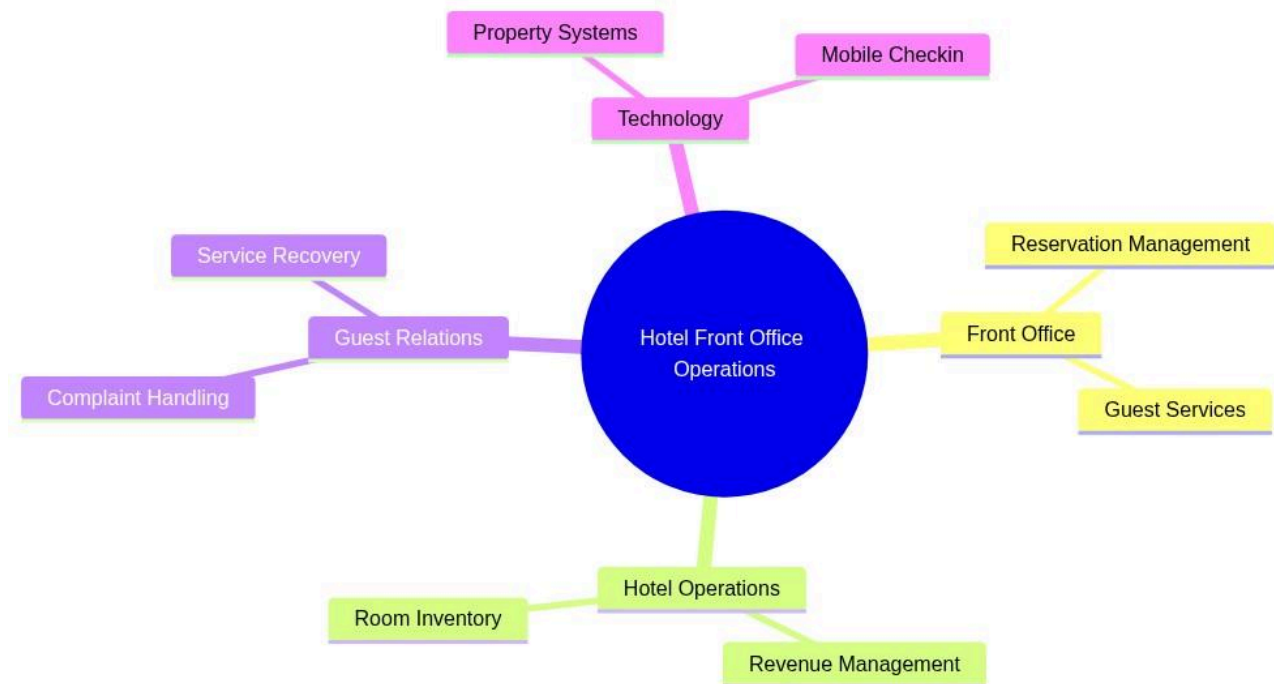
Property Systems

Mobile Checkin

Technology

Service Recovery

Guest Relations

Complaint Handling

Hotel Front Office Operations

Reservation Management

Front Office

Guest Services

Hotel Operations

Room Inventory

Revenue Management